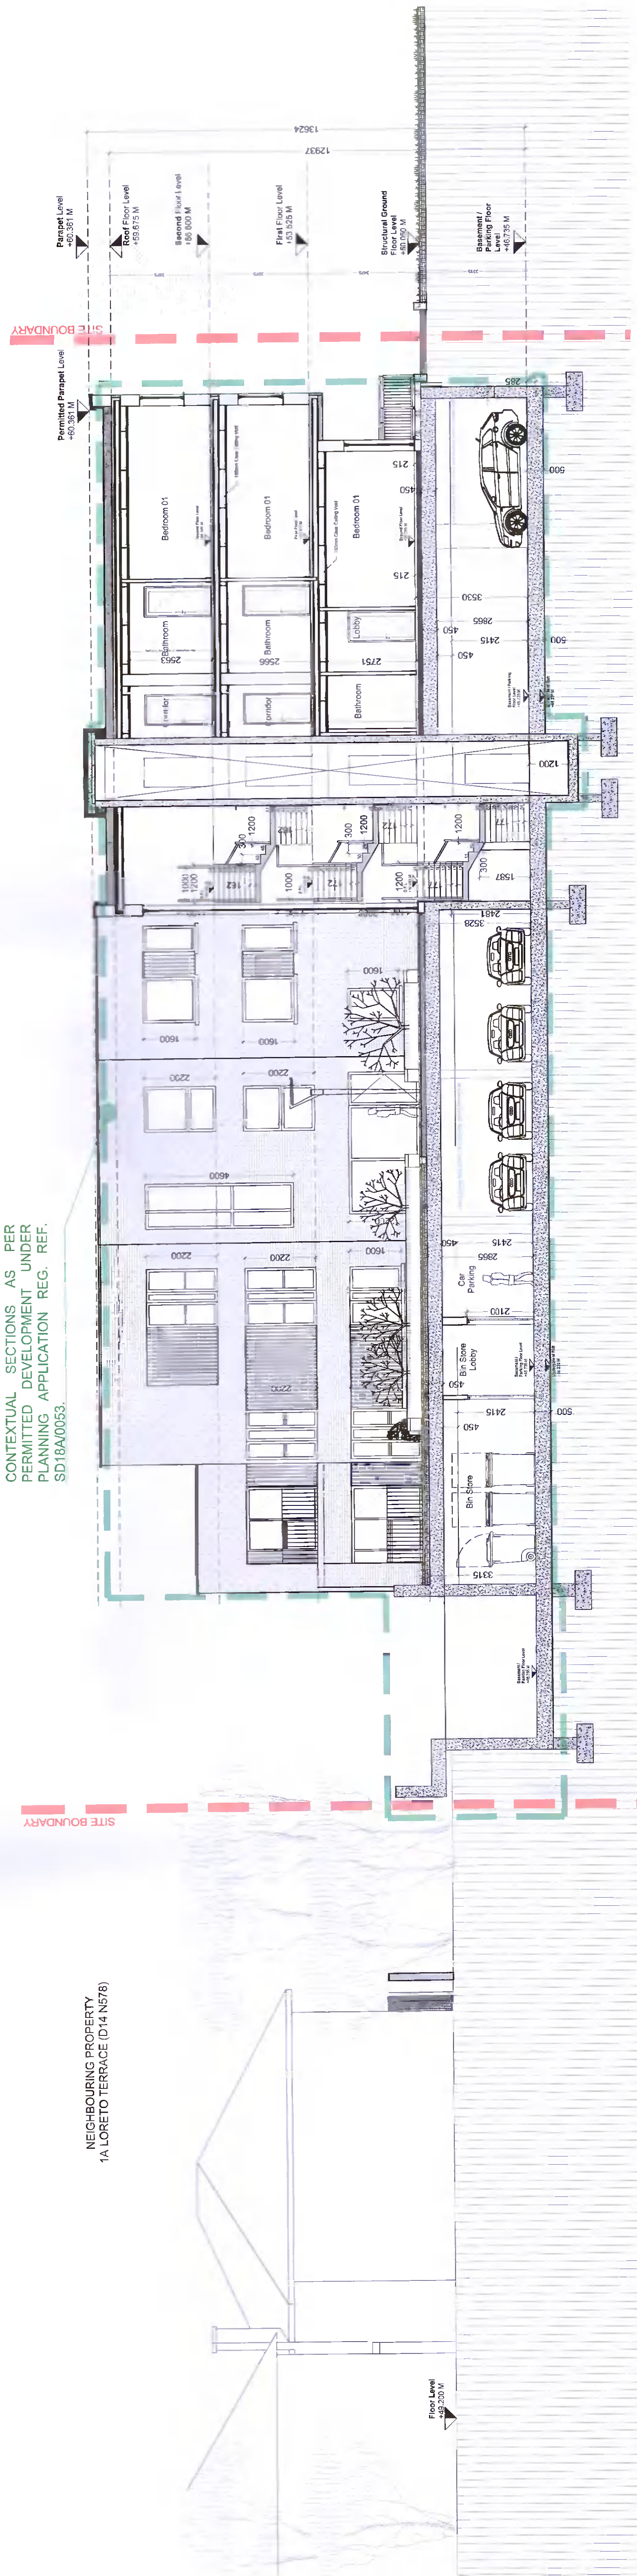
13624
12937
Parapet Level
+60.361 M
Roof Floor Level
+59.675 M
Second Floor Level
+56.600 M
First Floor Level
+53.525 M
Structural Ground Floor Level
+50.050 M
Basement / Parking Floor Level
+46.735 M
SITE BOUNDARY
Permitted Parapet Level
+60.361 M
Bedroom 01
Bedroom 01
Bedroom 01
Bathroom
Bathroom
Bathroom
Lobby
Corridor
Corridor
2563
2566
2751
215
450
215
3530
2865
2415
450
500
500
285
1200
1200
1200
1200
300
300
1000
1000
1200
1200
162
1587
300
2481
3528
1600
1600
1600
2200
2200
4600
2200
2200
1600
450
2415
2865
Car Parking
2100
Bin Store Lobby
450
2415
450
500
Bin Store
3315
CONTEXTUAL SECTIONS AS PER PERMITTED DEVELOPMENT UNDER PLANNING APPLICATION REG. REF. SD18A/0053.
SITE BOUNDARY
NEIGHBOURING PROPERTY
1A LORETO TERRACE (D14 N578)
Floor Level
+49.200 M